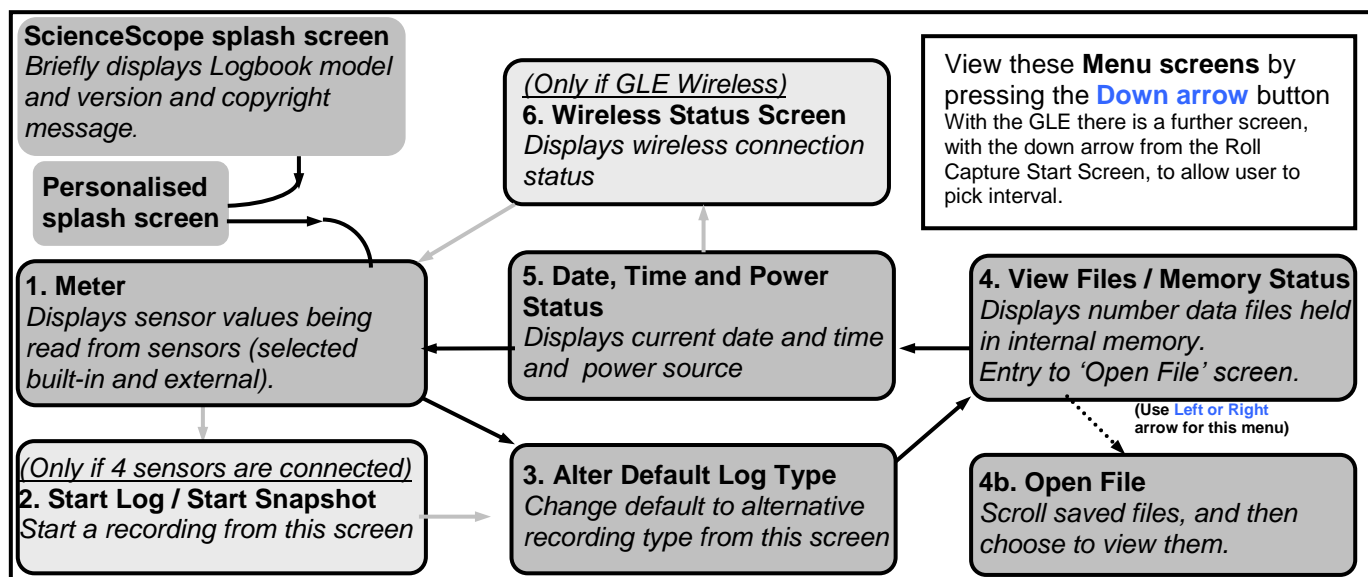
**ScienceScope splash screen**
*Briefly displays Logbook model and version and copyright message.*

**Personalised splash screen**

*(Only if GLE Wireless)*
**6. Wireless Status Screen**
*Displays wireless connection status*

View these **Menu screens** by pressing the **Down arrow** button
With the GLE there is a further screen, with the down arrow from the Roll Capture Start Screen, to allow user to pick interval.

**1. Meter**
*Displays sensor values being read from sensors (selected built-in and external).*

**5. Date, Time and Power Status**
*Displays current date and time and power source*

**4. View Files / Memory Status**
*Displays number data files held in internal memory.*
*Entry to 'Open File' screen.*

(Use Left or Right arrow for this menu)

*(Only if 4 sensors are connected)*
**2. Start Log / Start Snapshot**
*Start a recording from this screen*

**3. Alter Default Log Type**
*Change default to alternative recording type from this screen*

**4b. Open File**
*Scroll saved files, and then choose to view them.*